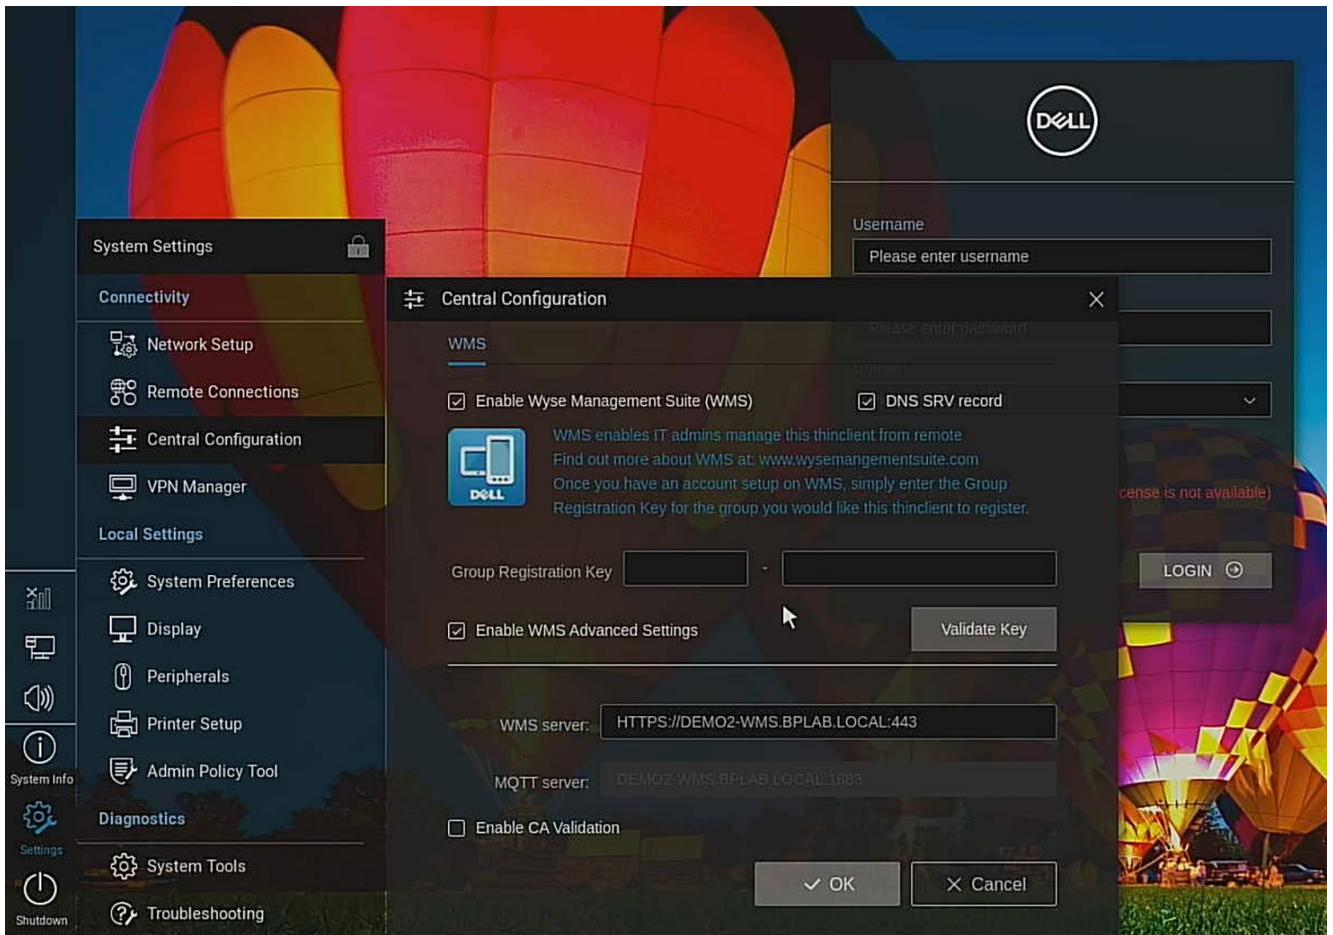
DELL

Username

Please enter username

Please enter password

Domain

cense is not available)

LOGIN

System Settings

Connectivity

Network Setup

Remote Connections

Central Configuration

VPN Manager

Local Settings

System Preferences

Display

Peripherals

Printer Setup

Admin Policy Tool

Diagnostics

System Tools

Troubleshooting

System Info

Settings

Shutdown

Central Configuration

WMS

Enable Wyse Management Suite (WMS)

DNS SRV record

DELL

WMS enables IT admins manage this thinclient from remote
Find out more about WMS at: www.wysemangementsuite.com
Once you have an account setup on WMS, simply enter the Group Registration Key for the group you would like this thinclient to register.

Group Registration Key

-

Enable WMS Advanced Settings

Validate Key

WMS server:

HTTPS://DEMO2-WMS.BPLAB.LOCAL:443

MQTT server:

DEMO2-WMS.BPLAB.LOCAL:1883

Enable CA Validation

OK

Cancel